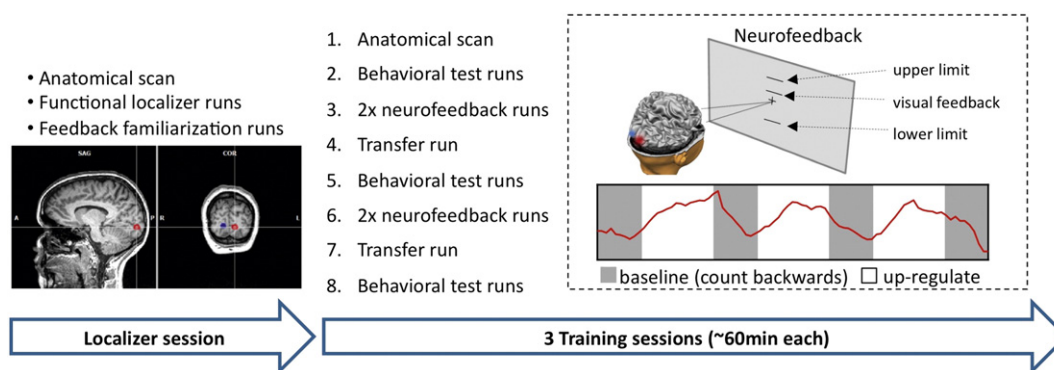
• Anatomical scan
• Functional localizer runs
• Feedback familiarization runs

SAG
COR
A
P
R
L

1. Anatomical scan
2. Behavioral test runs
3. 2x neurofeedback runs
4. Transfer run
5. Behavioral test runs
6. 2x neurofeedback runs
7. Transfer run
8. Behavioral test runs

Neurofeedback
upper limit
visual feedback
lower limit

baseline (count backwards) □ up-regulate

Localizer session

3 Training sessions (~60min each)